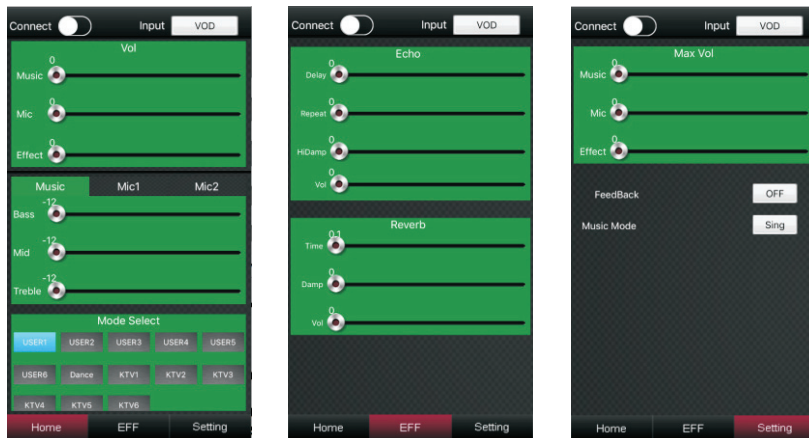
Connect Input VOD

Vol

Music 0

Mic 0

Effect 0

Music Mic1 Mic2

Bass -12

Mid -12

Treble -12

Mode Select

USER1 USER2 USER3 USER4 USER5

USER6 Dance KTV1 KTV2 KTV3

KTV4 KTV5 KTV6

Home EFF Setting

Connect Input VOD

Echo

Delay 0

Repeat 0

HiDamp 0

Vol 0

Reverb

Time 0.1

Damp 0

Vol 0

Home EFF Setting

Connect Input VOD

Max Vol

Music 0

Mic 0

Effect 0

FeedBack OFF

Music Mode Sing

Home EFF Setting